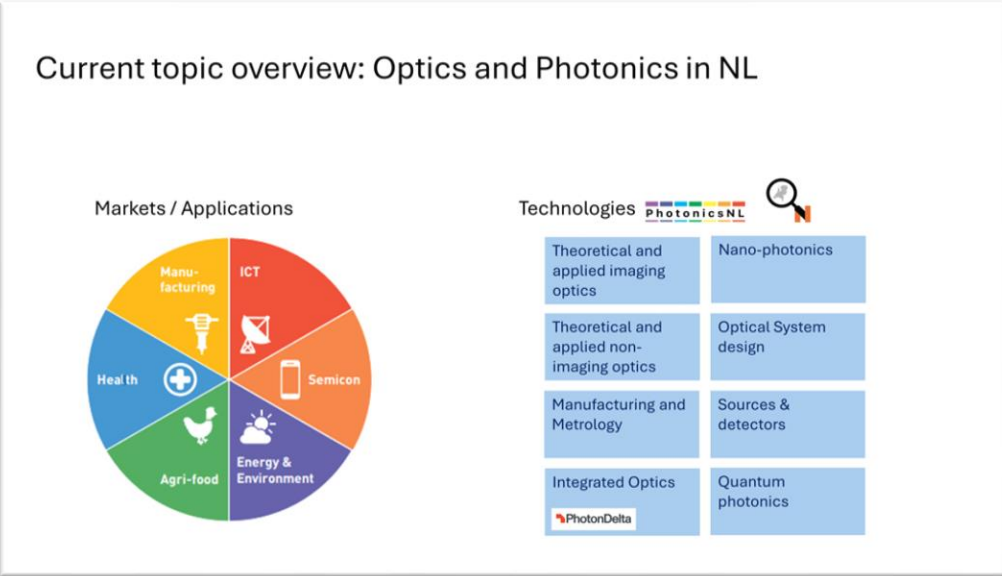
Current topic overview: Optics and Photonics in NL

Markets / Applications

Manufacturing

ICT

Health

Semicon

Agri-food

Energy & Environment

Technologies PhotonicsNL

| | |
|---|---|
| Theoretical and applied imaging optics | Nano-photonics |
| Theoretical and applied non-imaging optics | Optical System design |
| Manufacturing and Metrology | Sources & detectors |
| Integrated Optics PhotonDelta | Quantum photonics |